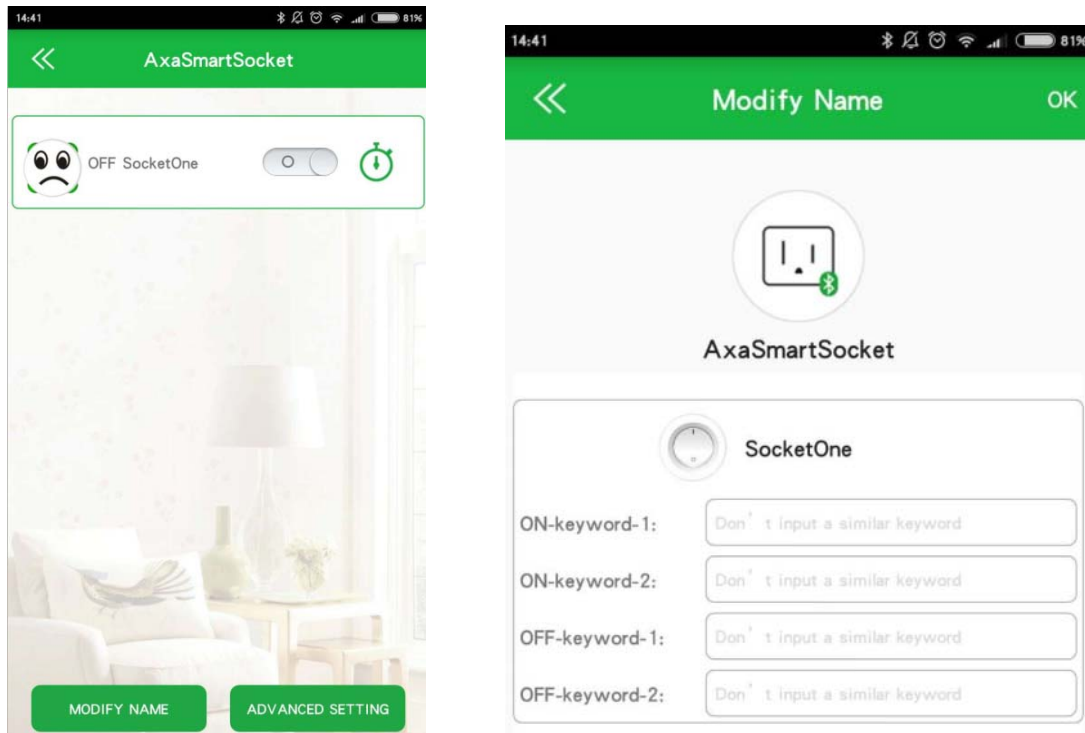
14:41
81%
≪
AxaSmartSocket

OFF SocketOne

MODIFY NAME
ADVANCED SETTING

14:41
81%
≪
Modify Name
OK

AxaSmartSocket

SocketOne

ON-keyword-1: Don' t input a similar keyword
ON-keyword-2: Don' t input a similar keyword
OFF-keyword-1: Don' t input a similar keyword
OFF-keyword-2: Don' t input a similar keyword